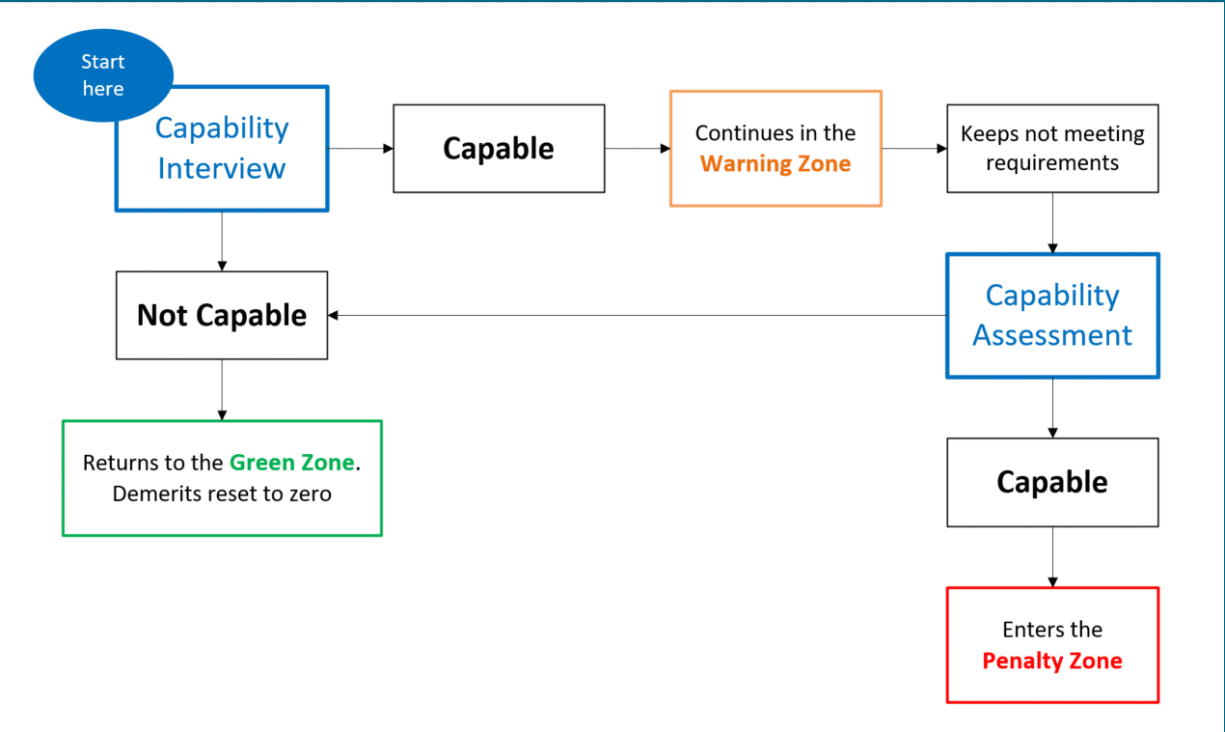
Start here

Capability Interview

Capable

Continues in the Warning Zone

Keeps not meeting requirements

Not Capable

Capability Assessment

Returns to the Green Zone. Demerits reset to zero

Capable

Enters the Penalty Zone